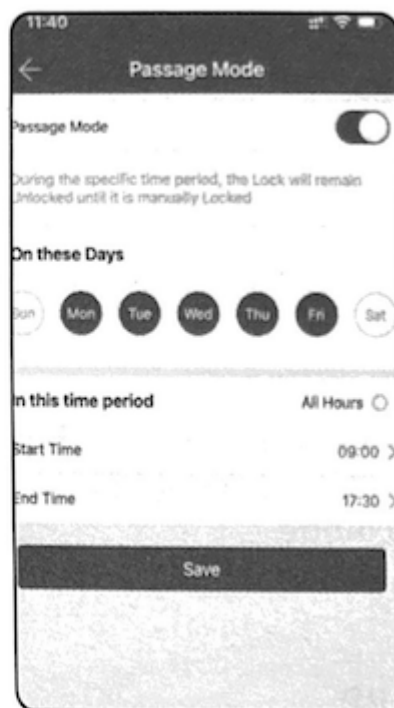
11:40

Passage Mode

Passage Mode

During the specific time period, the Lock will remain Unlocked until it is manually Locked

On these Days

Sun Mon Tue Wed Thu Fri Sat

In this time period

All Hours

Start Time

09:00

End Time

17:30

Save